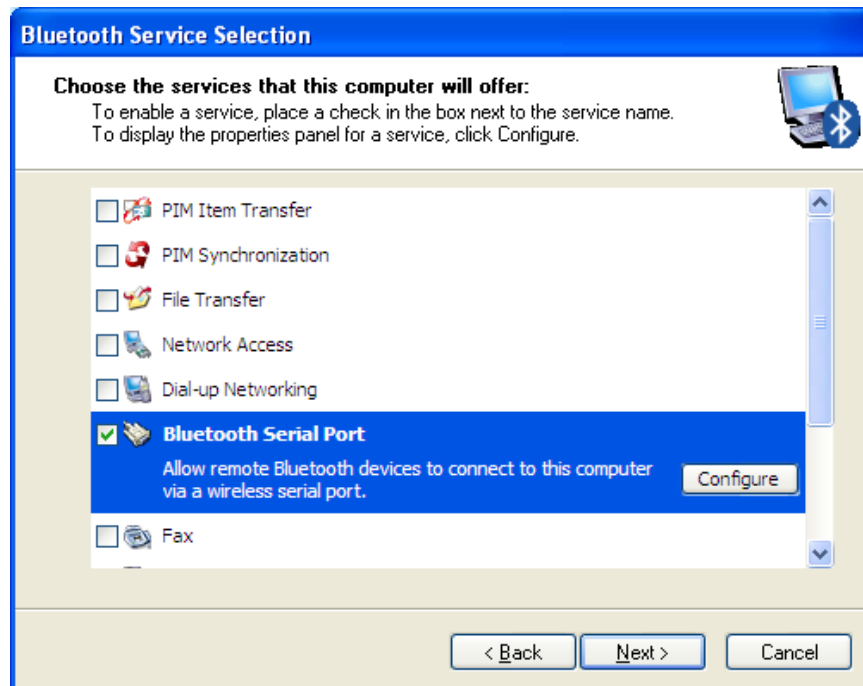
Bluetooth Service Selection

Choose the services that this computer will offer:
To enable a service, place a check in the box next to the service name.
To display the properties panel for a service, click Configure.

PIM Item Transfer

PIM Synchronization

File Transfer

Network Access

Dial-up Networking

Bluetooth Serial Port

Allow remote Bluetooth devices to connect to this computer via a wireless serial port.

Configure

Fax

< Back

Next >

Cancel